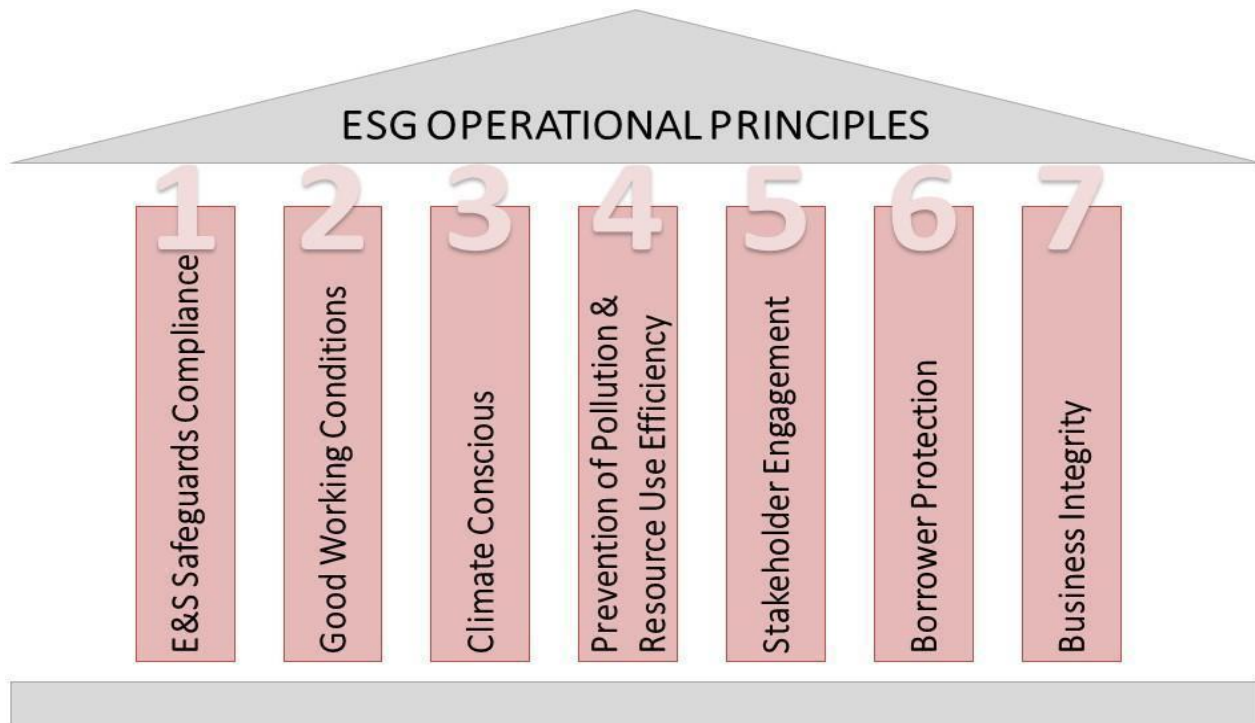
ESG OPERATIONAL PRINCIPLES

1
E&S Safeguards Compliance

2
Good Working Conditions

3
Climate Conscious

4
Prevention of Pollution & Resource Use Efficiency

5
Stakeholder Engagement

6
Borrower Protection

7
Business Integrity